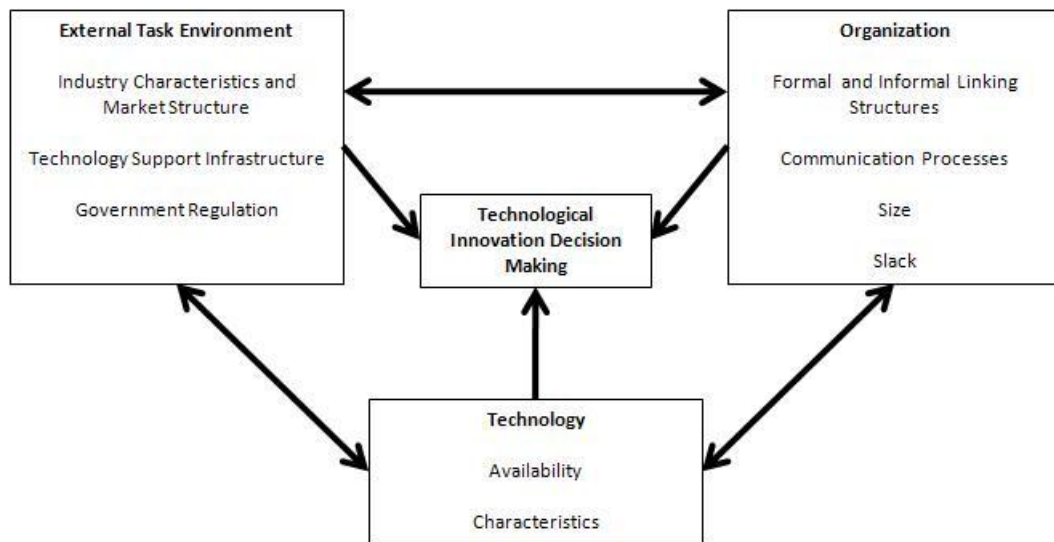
External Task Environment

Industry Characteristics and Market Structure

Technology Support Infrastructure

Government Regulation

Organization

Formal and Informal Linking Structures

Communication Processes

Size

Slack

Technological Innovation Decision Making

Technology

Availability

Characteristics